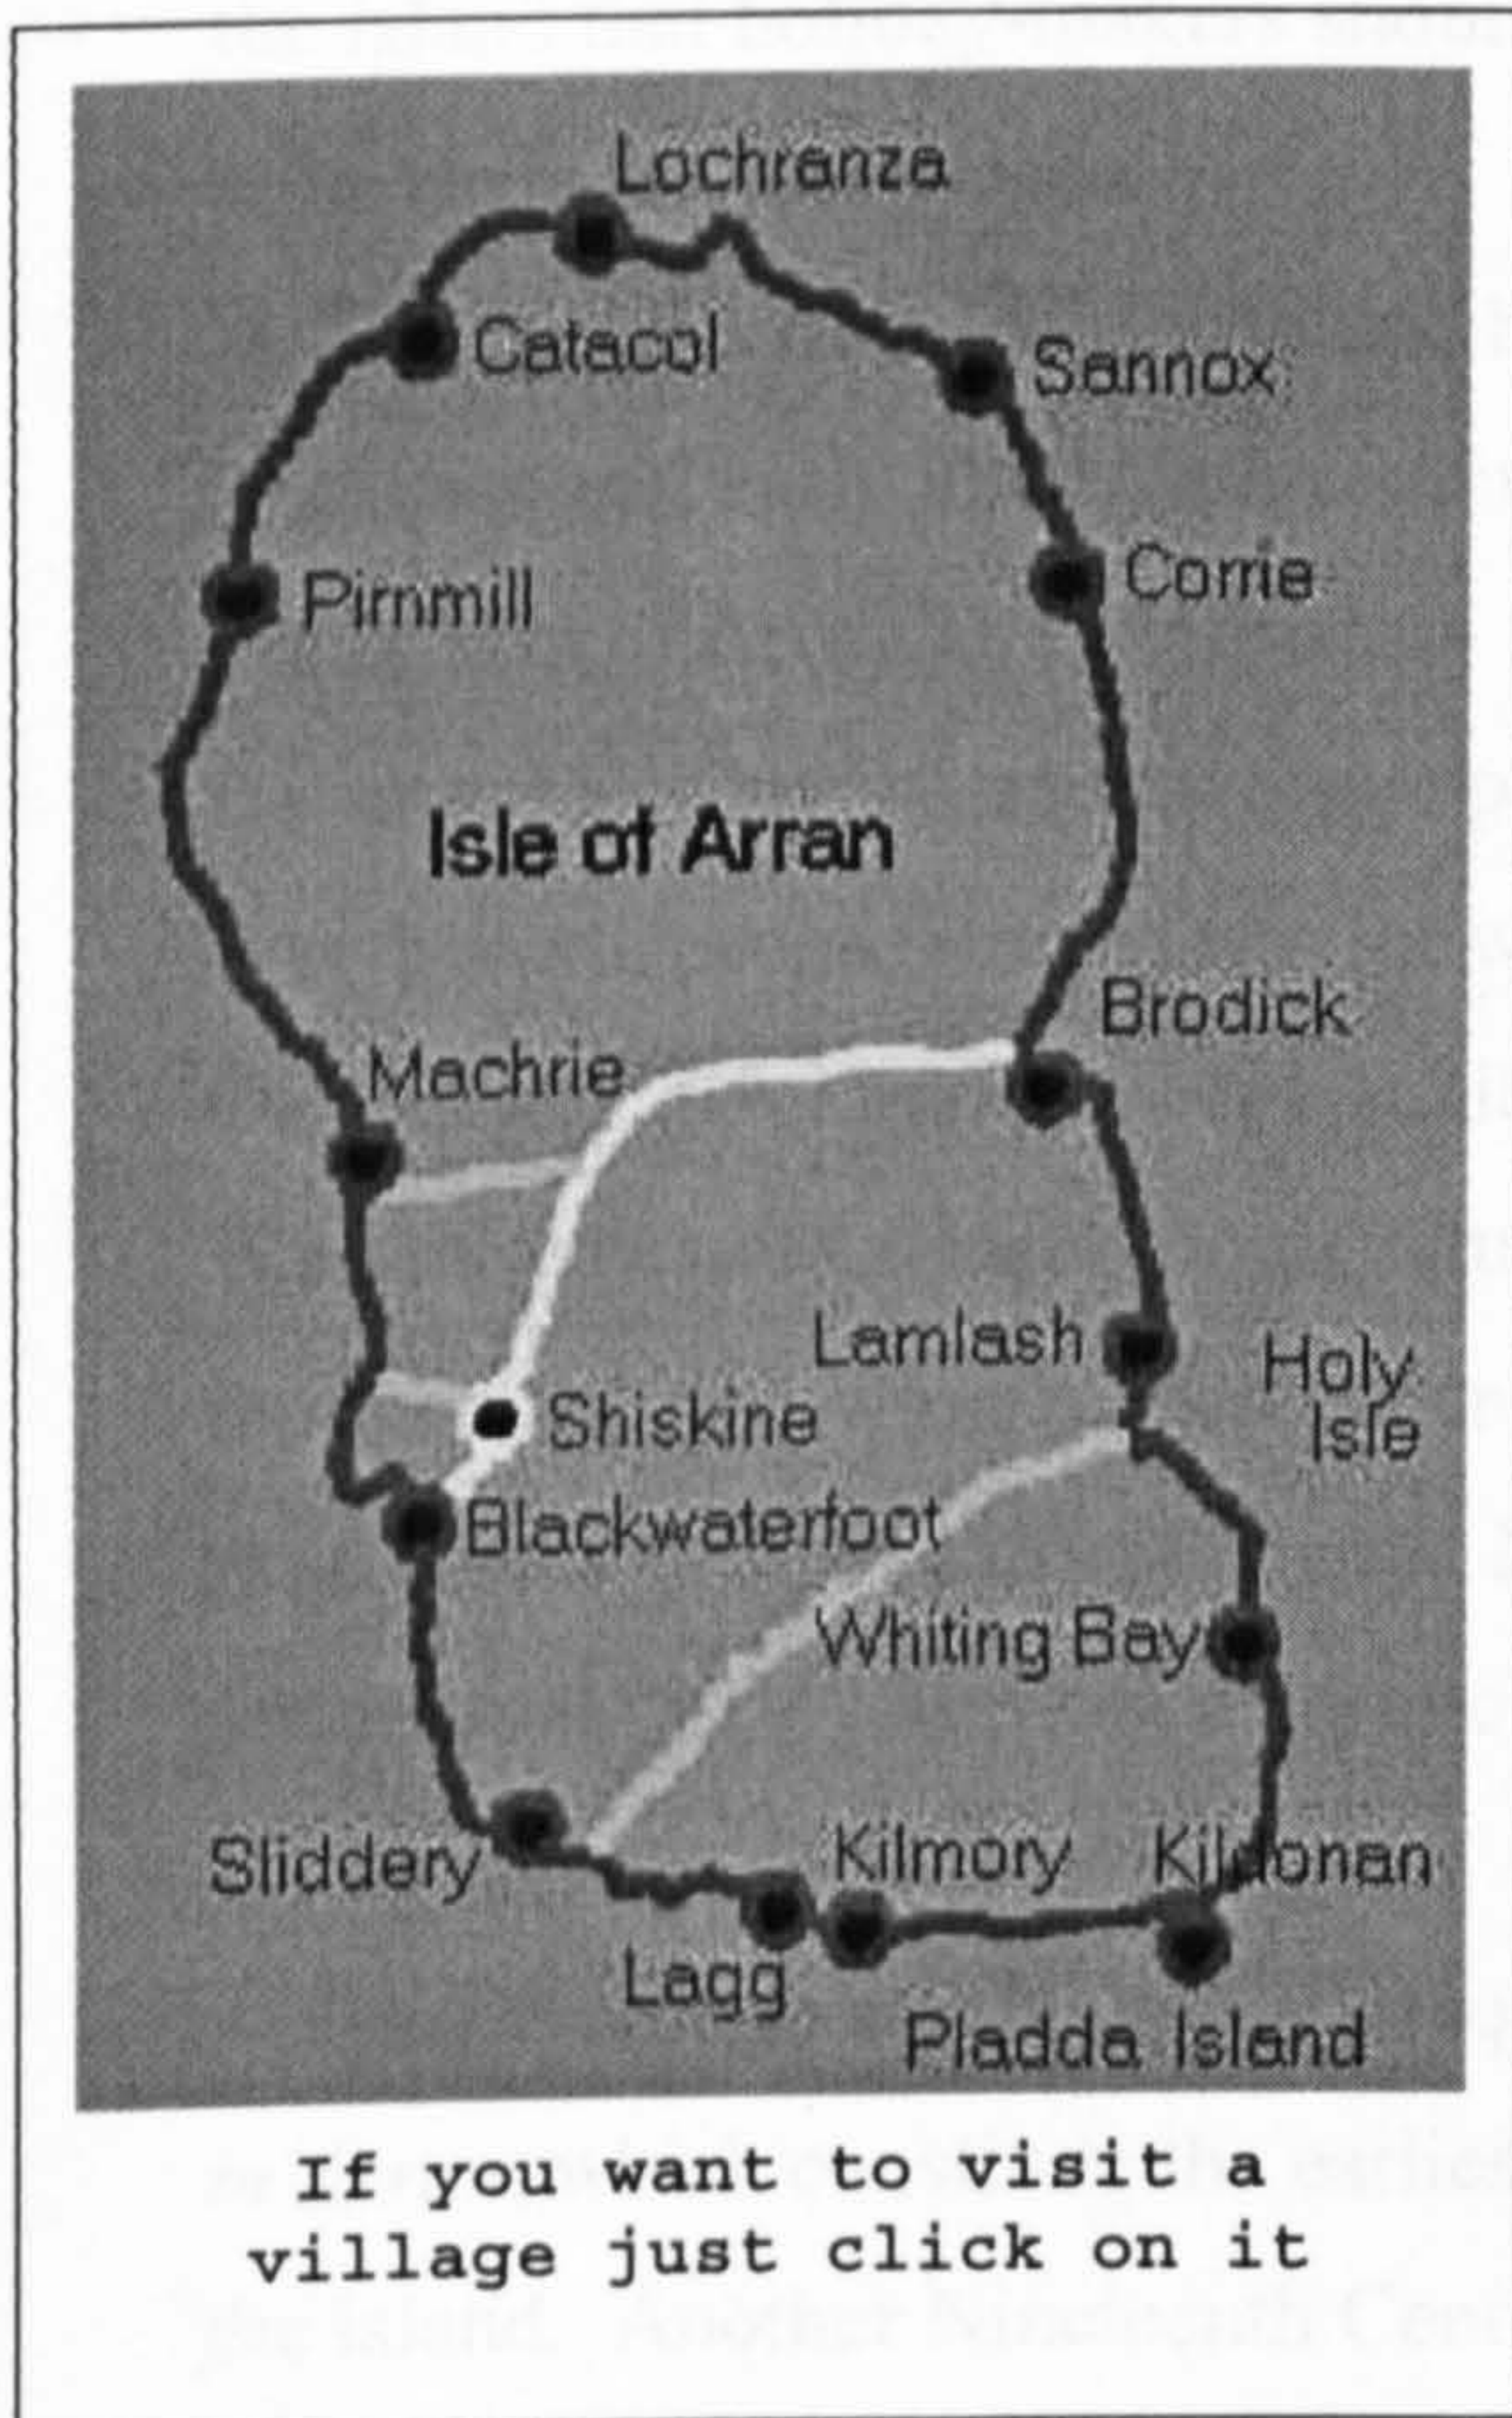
Lochranza
Catacol
Sannox
Pirnmill
Corrie
Isle of Arran
Brodick
Machrie
Lamlash
Holy Isle
Shiskine
Blackwaterfoot
Whiting Bay
Sliddery
Kilmory
Kildonan
Lagg
Pladda Island

If you want to visit a village just click on it